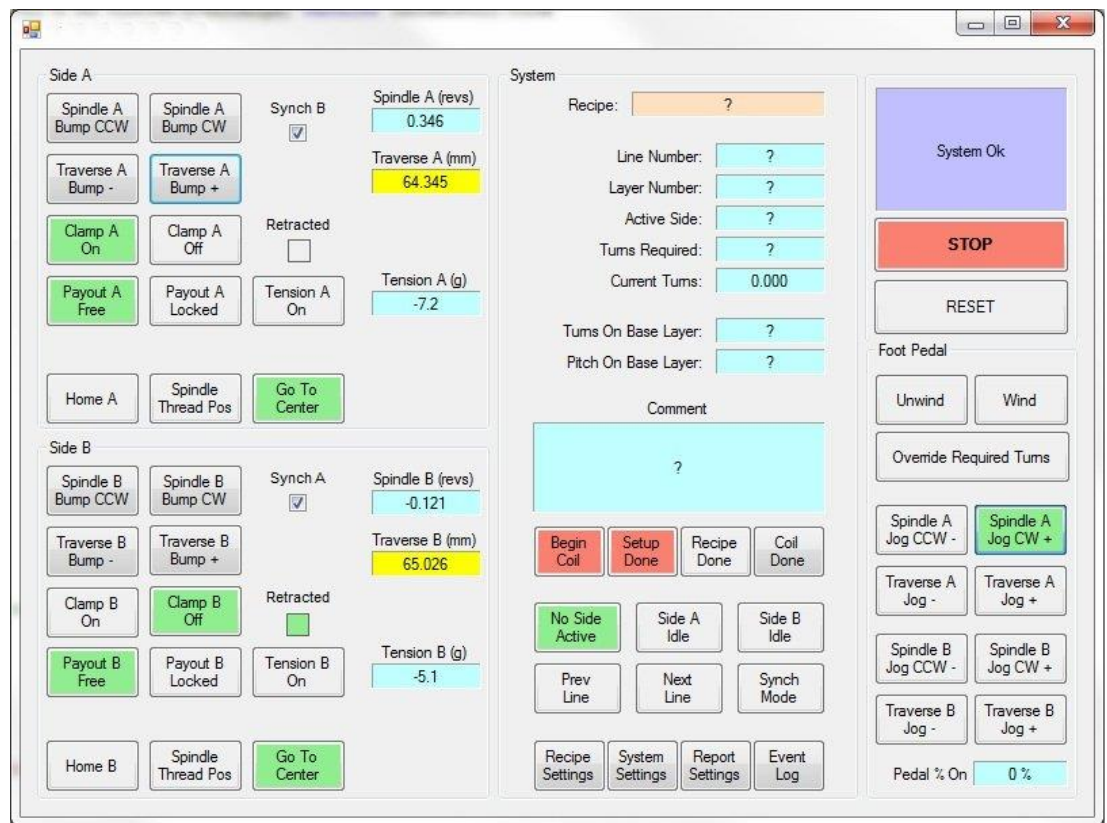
Side A

Spindle A Bump CCW
Spindle A Bump CW
Synch B
Spindle A (revs)
0.346
Traverse A Bump -
Traverse A Bump +
Traverse A (mm)
64.345
Clamp A On
Clamp A Off
Retracted
Payout A Free
Payout A Locked
Tension A On
Tension A (g)
-7.2
Home A
Spindle Thread Pos
Go To Center

Side B

Spindle B Bump CCW
Spindle B Bump CW
Synch A
Spindle B (revs)
-0.121
Traverse B Bump -
Traverse B Bump +
Traverse B (mm)
65.026
Clamp B On
Clamp B Off
Retracted
Payout B Free
Payout B Locked
Tension B On
Tension B (g)
-5.1
Home B
Spindle Thread Pos
Go To Center

System

Recipe: ?
Line Number: ?
Layer Number: ?
Active Side: ?
Turns Required: ?
Current Turns: 0.000
Turns On Base Layer: ?
Pitch On Base Layer: ?
Comment
?
Begin Coil
Setup Done
Recipe Done
Coil Done
No Side Active
Side A Idle
Side B Idle
Prev Line
Next Line
Synch Mode
Recipe Settings
System Settings
Report Settings
Event Log

System Ok
STOP
RESET

Foot Pedal

Unwind
Wind
Override Required Turns
Spindle A Jog CCW -
Spindle A Jog CW +
Traverse A Jog -
Traverse A Jog +
Spindle B Jog CCW -
Spindle B Jog CW +
Traverse B Jog -
Traverse B Jog +
Pedal % On 0 %